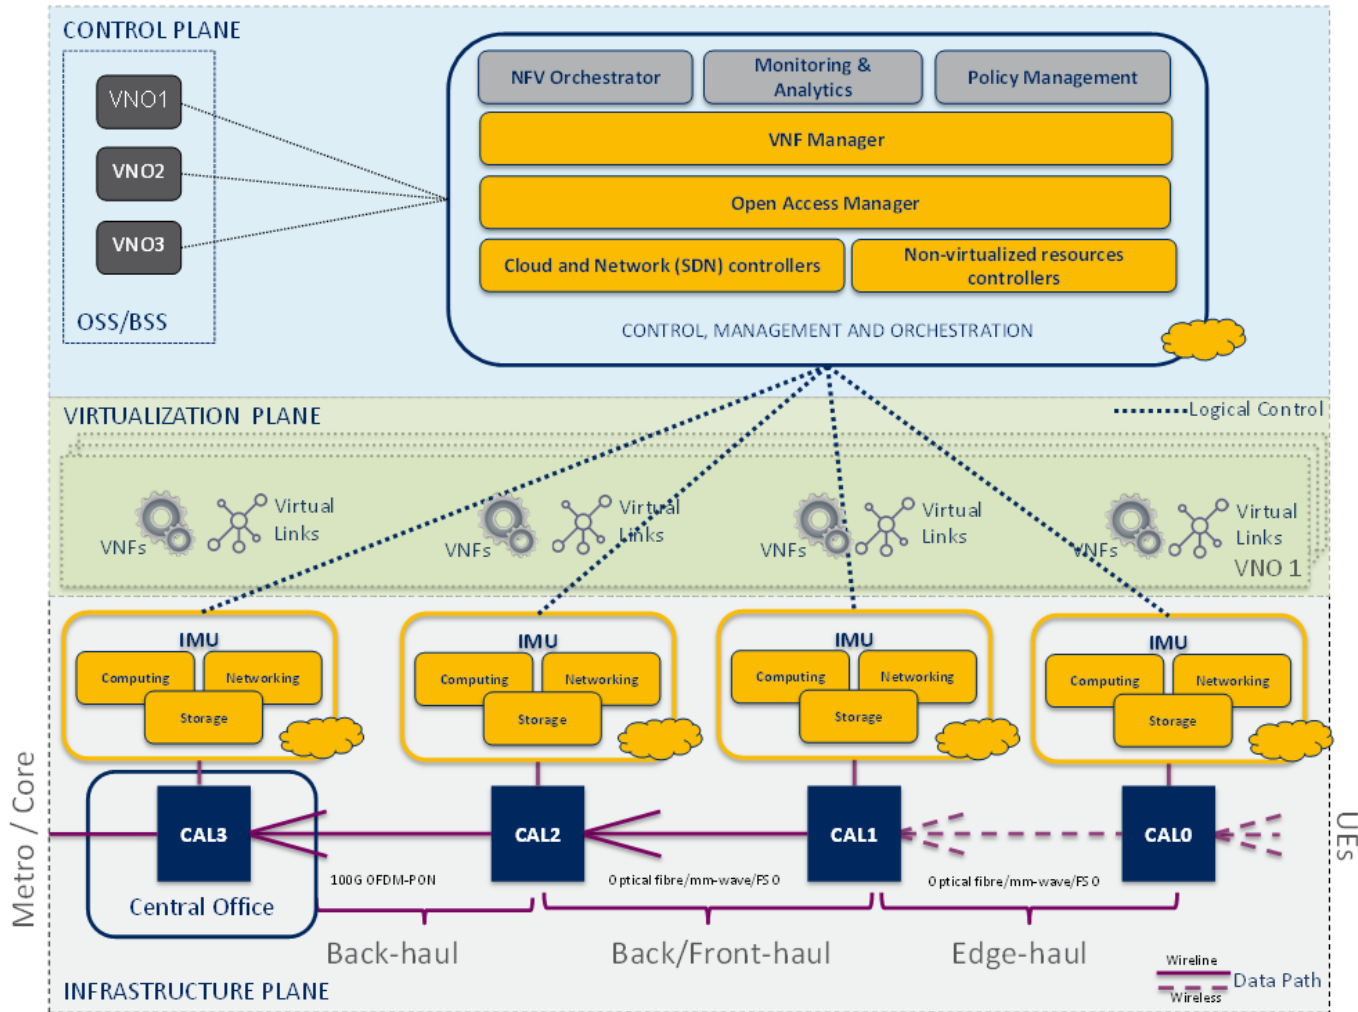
CONTROL PLANE

VNO1
VNO2
VNO3
OSS/BSS

NFV Orchestrator
Monitoring & Analytics
Policy Management
VNF Manager
Open Access Manager
Cloud and Network (SDN) controllers
Non-virtualized resources controllers
CONTROL, MANAGEMENT AND ORCHESTRATION

VIRTUALIZATION PLANE
Logical Control

VNFs
Virtual Links
VNFs
Virtual Links
VNFs
Virtual Links
VNFs
Virtual Links
VNO 1

IMU
Computing
Networking
Storage

IMU
Computing
Networking
Storage

IMU
Computing
Networking
Storage

IMU
Computing
Networking
Storage

Metro / Core
CAL3
Central Office
100G OFDM-PON
CAL2
Optical fibre/mm-wave/FSO
CAL1
Optical fibre/mm-wave/FSO
CAL0
UEs

Back-haul
Back/Front-haul
Edge-haul

Wireline
Wireless
Data Path

INFRASTRUCTURE PLANE